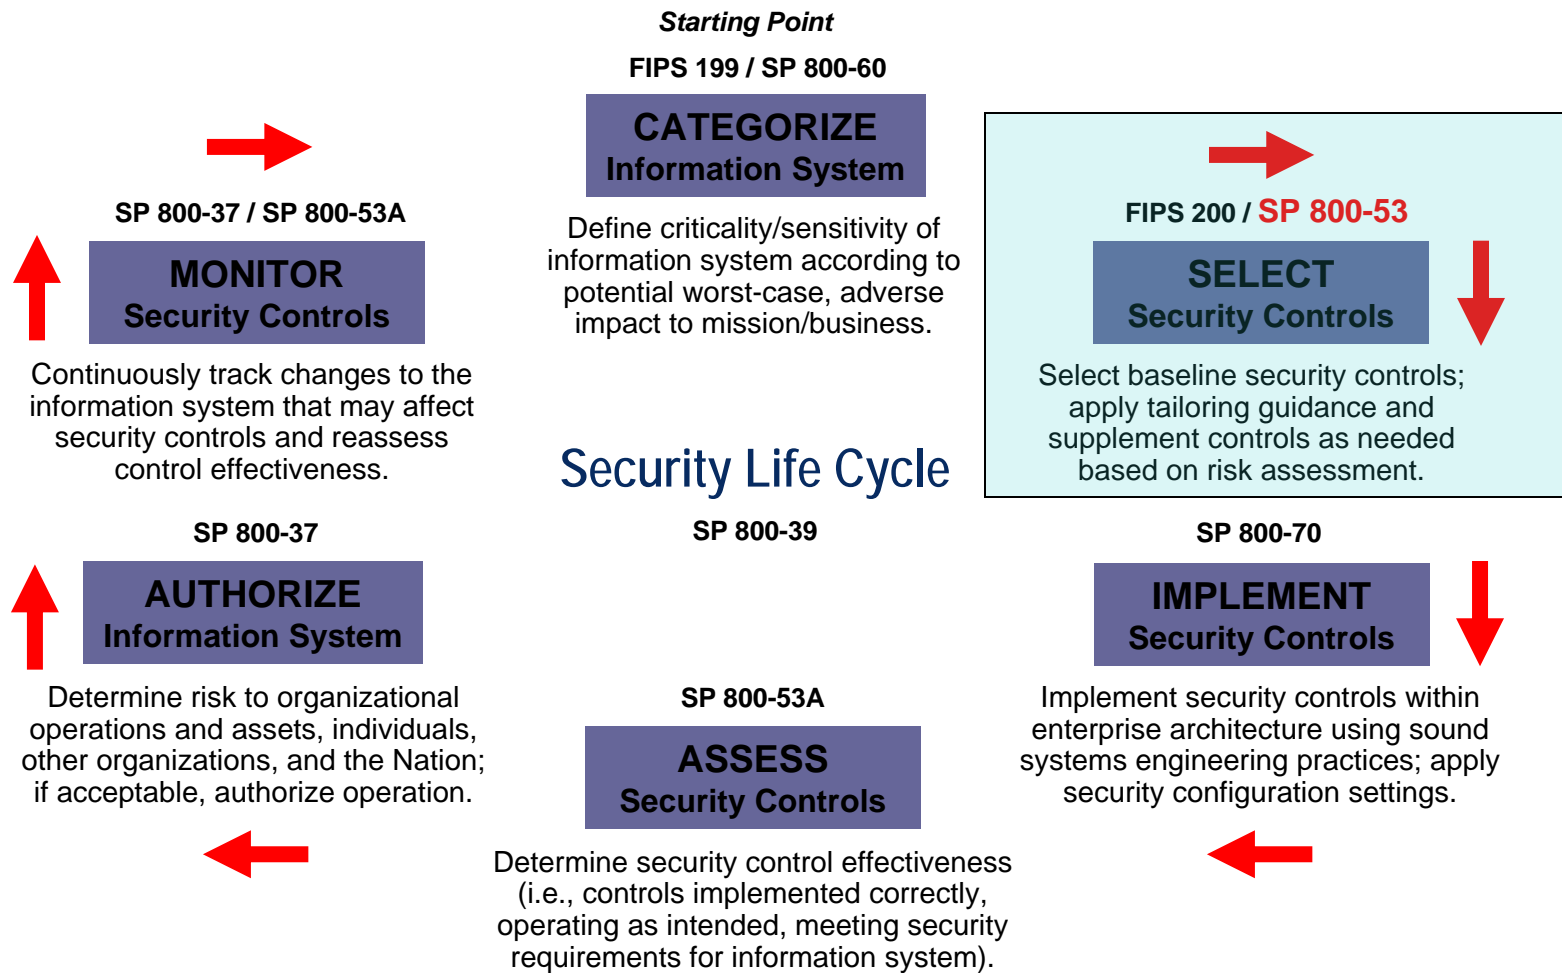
Starting Point

FIPS 199 / SP 800-60

CATEGORIZE
Information System

Define criticality/sensitivity of information system according to potential worst-case, adverse impact to mission/business.

SP 800-37 / SP 800-53A

MONITOR
Security Controls

Continuously track changes to the information system that may affect security controls and reassess control effectiveness.

FIPS 200 / SP 800-53

SELECT
Security Controls

Select baseline security controls; apply tailoring guidance and supplement controls as needed based on risk assessment.

Security Life Cycle

SP 800-39

SP 800-37

AUTHORIZE
Information System

Determine risk to organizational operations and assets, individuals, other organizations, and the Nation; if acceptable, authorize operation.

SP 800-70

IMPLEMENT
Security Controls

Implement security controls within enterprise architecture using sound systems engineering practices; apply security configuration settings.

SP 800-53A

ASSESS
Security Controls

Determine security control effectiveness (i.e., controls implemented correctly, operating as intended, meeting security requirements for information system).